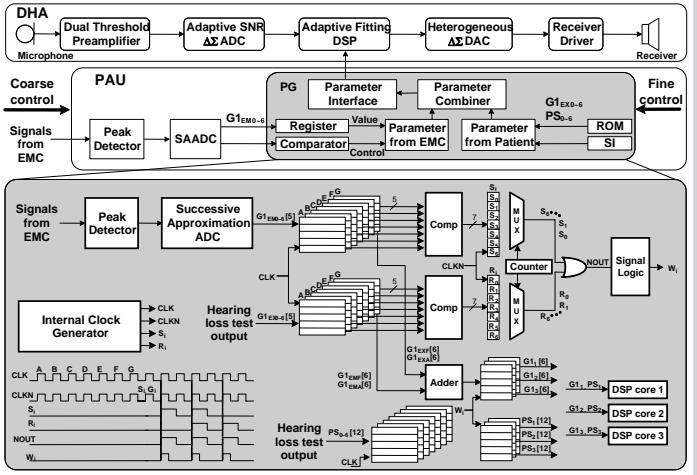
DHA

Microphone

Dual Threshold Preamplifier

Adaptive SNR $\Delta\Sigma$ ADC

Adaptive Fitting DSP

Heterogeneous $\Delta\Sigma$ DAC

Receiver Driver

Receiver

Coarse control

PAU

PG

Parameter Interface

Parameter Combiner

Fine control

$G1_{EM0-6}$

Value

$G1_{EX0-6}$
$PS_{0-6}$

Signals from EMC

Peak Detector

SAADC

Register

Comparator

Control

Parameter from EMC

Parameter from Patient

ROM

SI

Signals from EMC

Peak Detector

Successive Approximation ADC

$G1_{EM0-6}[5]$

A B C D E F G

5

Comp

7

$S_i$
$S_6$
$S_5$
$S_4$
$S_3$
$S_2$
$S_1$
$S_0$

MUX

$S_6$
$S_1$
$S_0$

CLKN

Counter

NOUT

Signal Logic

$W_i$

CLK

Hearing loss test output

$G1_{EX0-6}[5]$

A B C D E F G

5

Comp

7

$R_i$
$R_6$
$R_5$
$R_4$
$R_3$
$R_2$
$R_1$
$R_0$

MUX

$R_0$
$R_1$
$R_6$

Internal Clock Generator

CLK
CLKN
$S_i$
$R_i$

$G1_{EXF}[6]$
$G1_{EXA}[6]$

$G1_{EMF}[6]$
$G1_{EMA}[6]$

Adder

$G1_1[6]$
$G1_2[6]$
$G1_3[6]$

$G1_1$, $PS_1$ DSP core 1

$G1_2$, $PS_2$ DSP core 2

$G1_3$, $PS_3$ DSP core 3

CLK A B C D E F G

CLKN

$S_i$ $G_i$

$S_i$

$R_i$

NOUT

$W_i$

$W_i$

Hearing loss test output

$PS_{0-6}[12]$

$PS_1[12]$
$PS_2[12]$
$PS_3[12]$

CLK